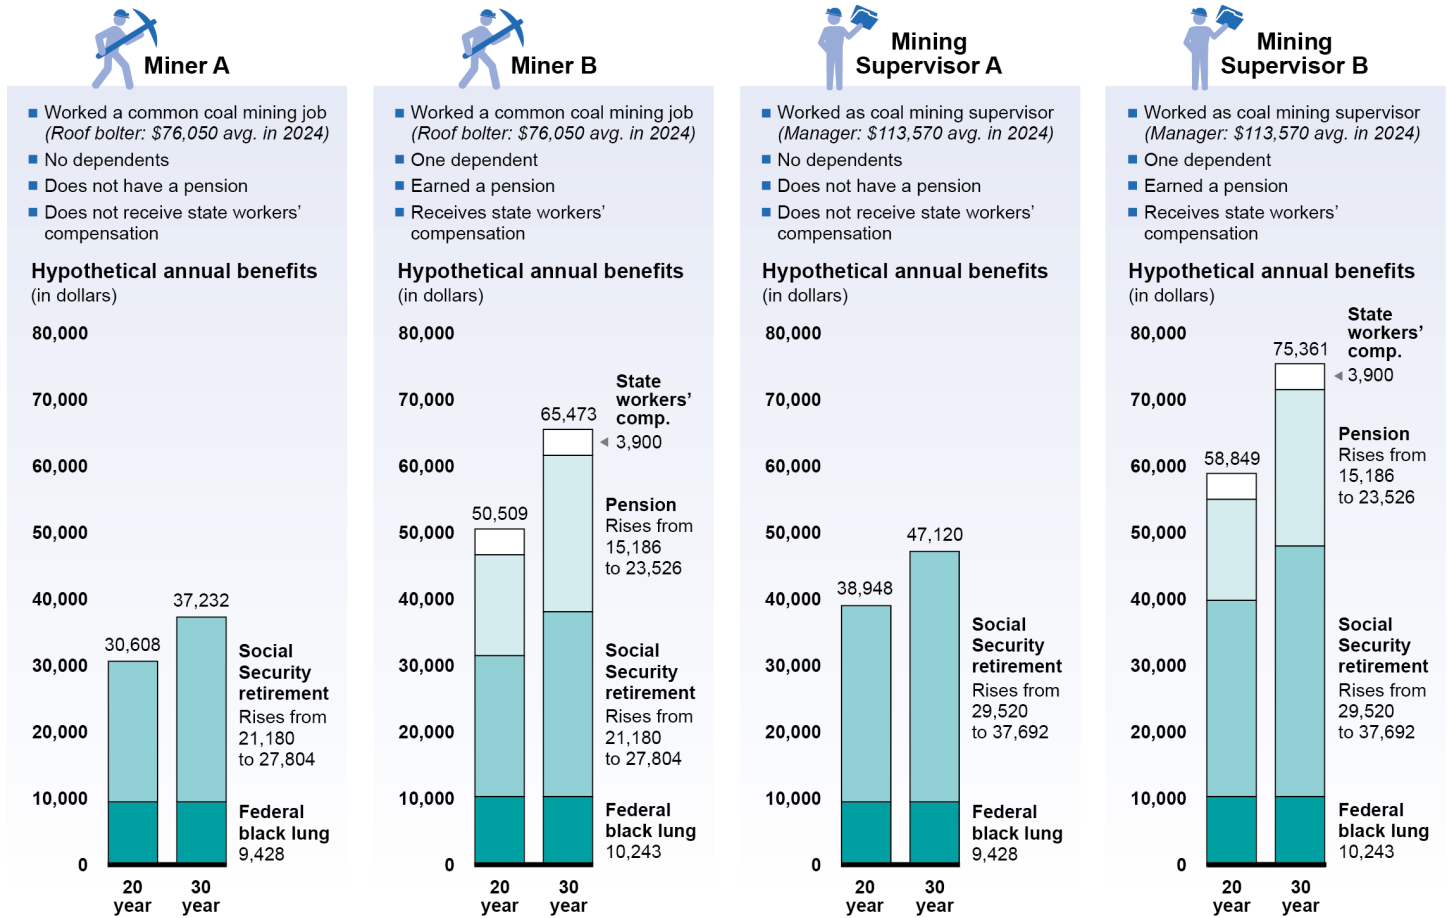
Miner A

Worked a common coal mining job (Roof bolter: $76,050 avg. in 2024)
No dependents
Does not have a pension
Does not receive state workers' compensation

Hypothetical annual benefits
(in dollars)

80,000
70,000
60,000
50,000
40,000
30,000
20,000
10,000
0

30,608
37,232

Social Security retirement
Rises from 21,180 to 27,804

Federal black lung
9,428

20 year
30 year

Miner B

Worked a common coal mining job (Roof bolter: $76,050 avg. in 2024)
One dependent
Earned a pension
Receives state workers' compensation

Hypothetical annual benefits
(in dollars)

80,000
70,000
60,000
50,000
40,000
30,000
20,000
10,000
0

State workers' comp.
65,473
3,900
50,509

Pension
Rises from 15,186 to 23,526

Social Security retirement
Rises from 21,180 to 27,804

Federal black lung
10,243

20 year
30 year

Mining Supervisor A

Worked as coal mining supervisor (Manager: $113,570 avg. in 2024)
No dependents
Does not have a pension
Does not receive state workers' compensation

Hypothetical annual benefits
(in dollars)

80,000
70,000
60,000
50,000
40,000
30,000
20,000
10,000
0

38,948
47,120

Social Security retirement
Rises from 29,520 to 37,692

Federal black lung
9,428

20 year
30 year

Mining Supervisor B

Worked as coal mining supervisor (Manager: $113,570 avg. in 2024)
One dependent
Earned a pension
Receives state workers' compensation

Hypothetical annual benefits
(in dollars)

80,000
70,000
60,000
50,000
40,000
30,000
20,000
10,000
0

State workers' comp.
75,361
3,900
58,849

Pension
Rises from 15,186 to 23,526

Social Security retirement
Rises from 29,520 to 37,692

Federal black lung
10,243

20 year
30 year